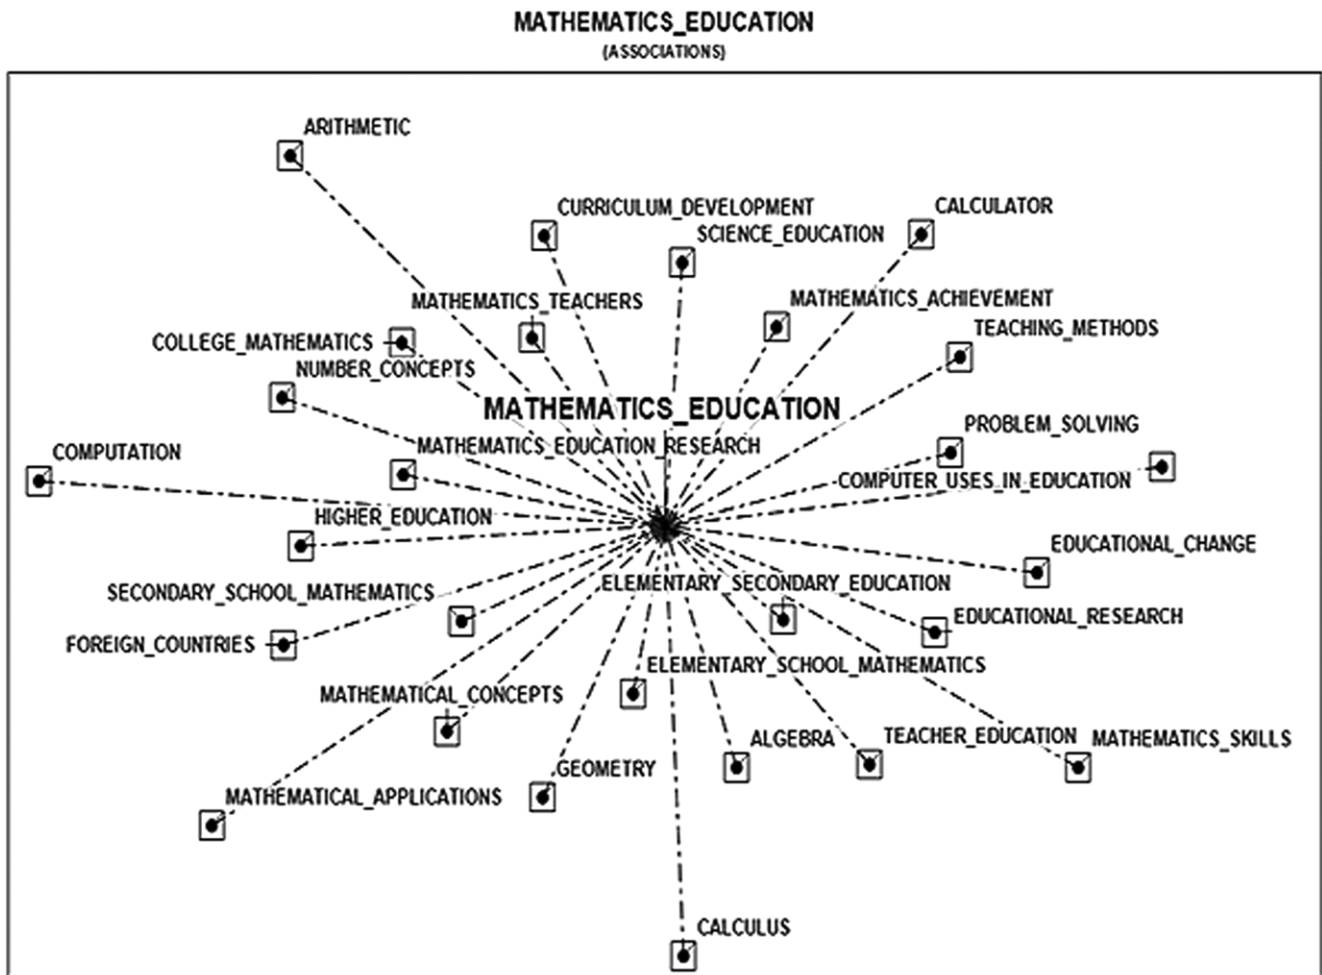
MATHEMATICS_EDUCATION
(ASSOCIATIONS)

ARITHMETIC
CURRICULUM_DEVELOPMENT
CALCULATOR
SCIENCE_EDUCATION
MATHEMATICS_TEACHERS
MATHEMATICS_ACHIEVEMENT
TEACHING_METHODS
COLLEGE_MATHEMATICS
NUMBER_CONCEPTS
MATHEMATICS_EDUCATION
PROBLEM_SOLVING
MATHEMATICS_EDUCATION_RESEARCH
COMPUTATION
COMPUTER_USES_IN_EDUCATION
HIGHER_EDUCATION
EDUCATIONAL_CHANGE
SECONDARY_SCHOOL_MATHEMATICS
ELEMENTARY_SECONDARY_EDUCATION
FOREIGN_COUNTRIES
EDUCATIONAL_RESEARCH
ELEMENTARY_SCHOOL_MATHEMATICS
MATHEMATICAL_CONCEPTS
ALGEBRA
TEACHER_EDUCATION
MATHEMATICS_SKILLS
GEOMETRY
MATHEMATICAL_APPLICATIONS
CALCULUS